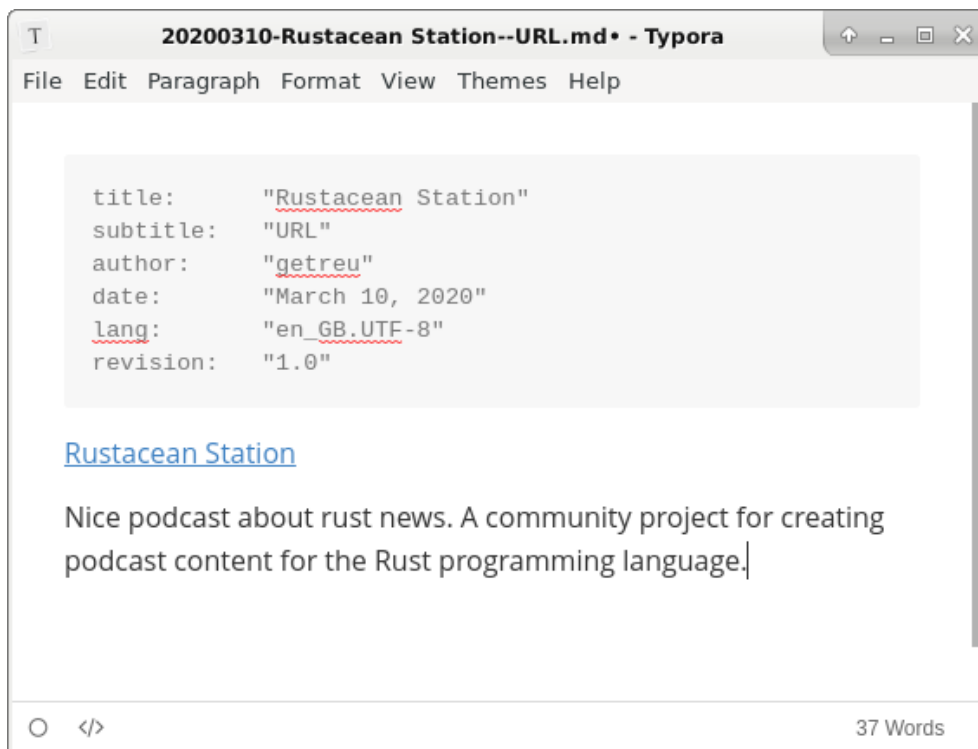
T 20200310-Rustacean Station--URL.md• - Typora

File Edit Paragraph Format View Themes Help

title: "Rustacean Station"
subtitle: "URL"
author: "getreu"
date: "March 10, 2020"
lang: "en_GB.UTF-8"
revision: "1.0"

Rustacean Station

Nice podcast about rust news. A community project for creating podcast content for the Rust programming language.

</> 37 Words